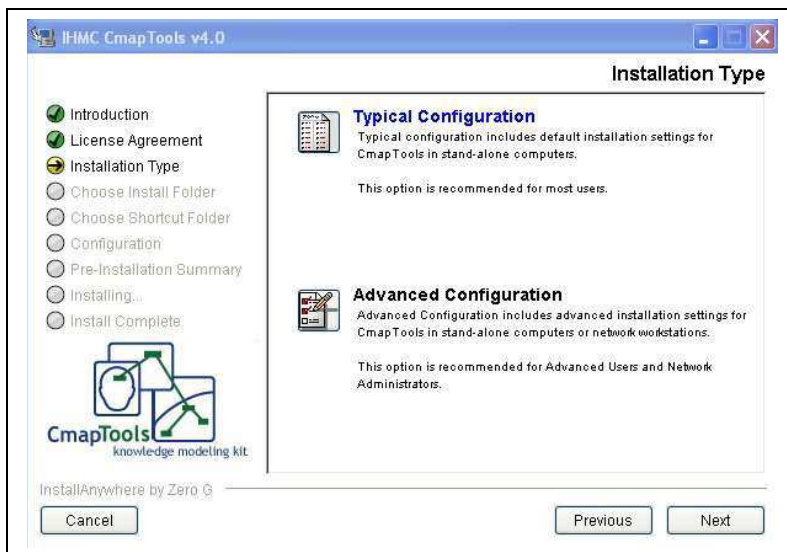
IHMC CmapTools v4.0

Installation Type

Introduction
License Agreement
Installation Type
Choose Install Folder
Choose Shortcut Folder
Configuration
Pre-Installation Summary
Installing...
Install Complete

CmapTools
knowledge modeling kit

Typical Configuration
Typical configuration includes default installation settings for CmapTools in stand-alone computers.

This option is recommended for most users.

Advanced Configuration
Advanced Configuration includes advanced installation settings for CmapTools in stand-alone computers or network workstations.

This option is recommended for Advanced Users and Network Administrators.

InstallAnywhere by Zero G

Cancel

Previous

Next